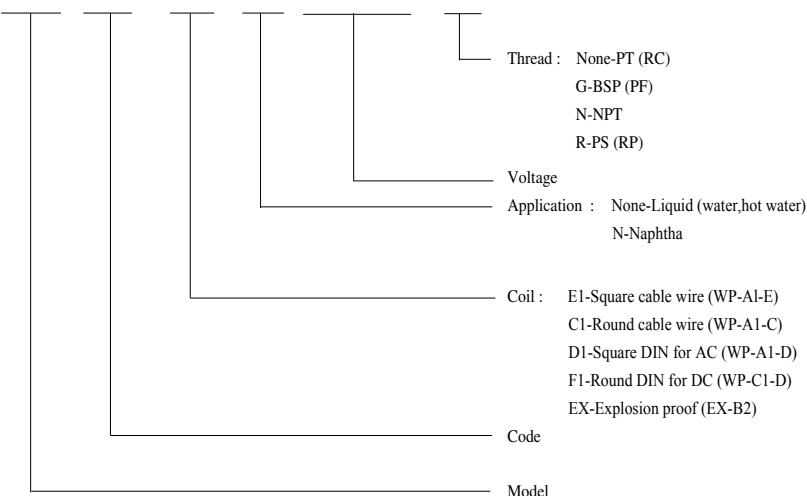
Thread : None-PT (RC)
G-BSP (PF)
N-NPT
R-PS (RP)

Voltage

Application : None-Liquid (water,hot water)
N-Naphtha

Coil : E1-Square cable wire (WP-Al-E)
C1-Round cable wire (WP-A1-C)
D1-Square DIN for AC (WP-A1-D)
F1-Round DIN for DC (WP-C1-D)
EX-Explosion proof (EX-B2)

Code

Model